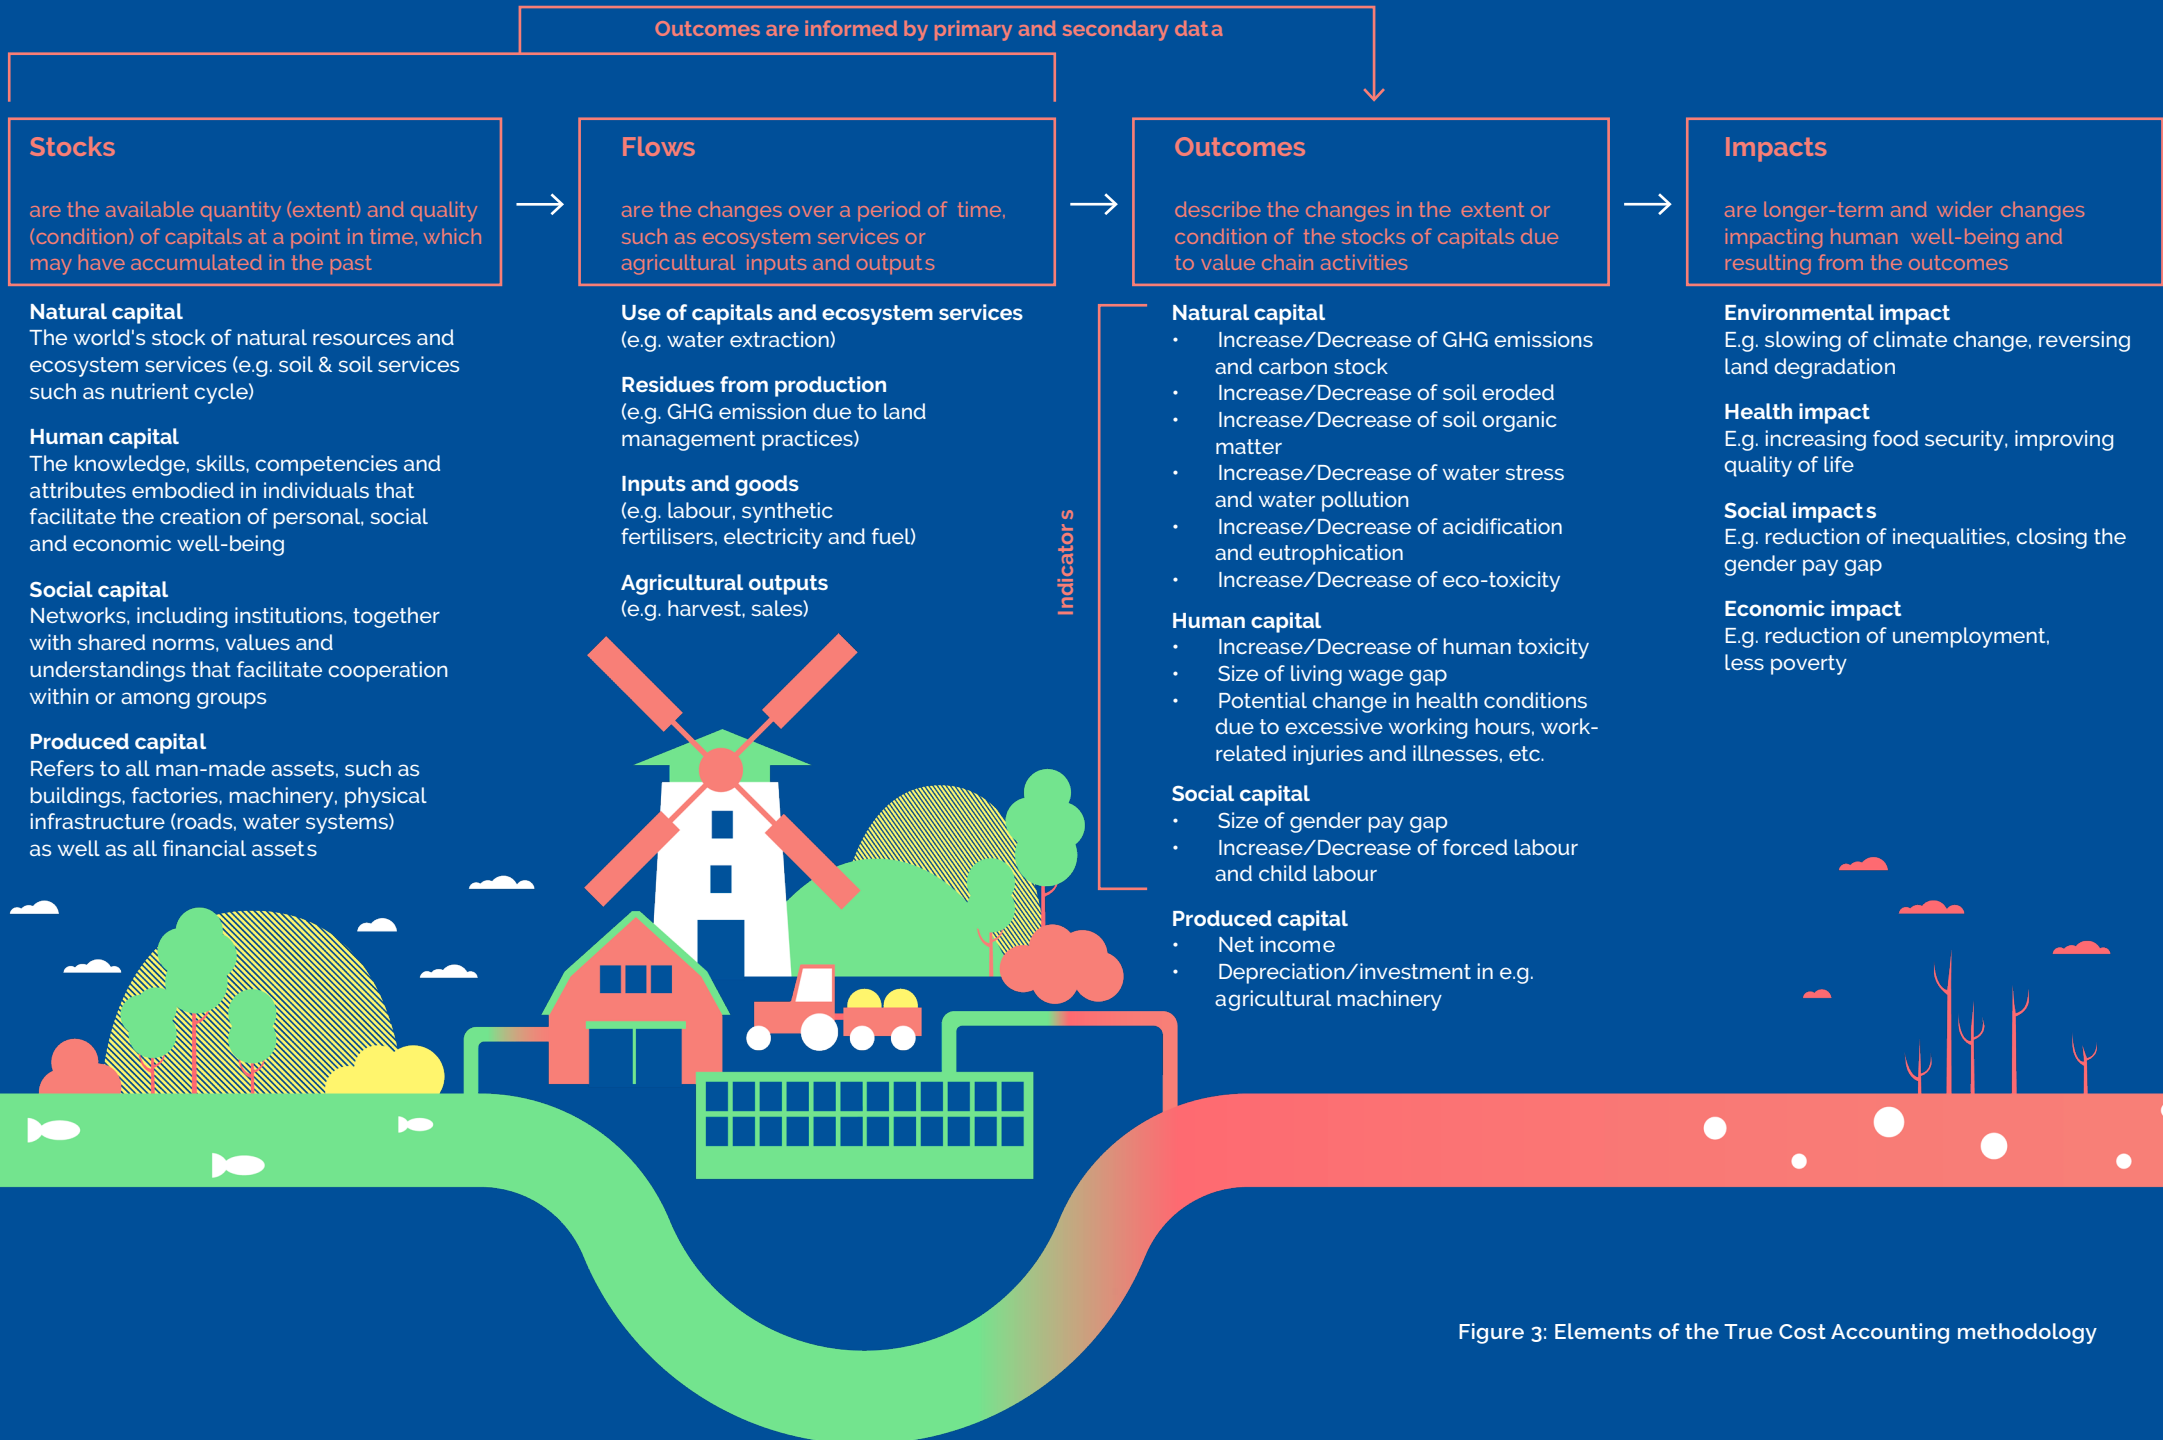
Outcomes are informed by primary and secondary data

Stocks

are the available quantity (extent) and quality (condition) of capitals at a point in time, which may have accumulated in the past

Flows

are the changes over a period of time, such as ecosystem services or agricultural inputs and outputs

Outcomes

describe the changes in the extent or condition of the stocks of capitals due to value chain activities

Impacts

are longer-term and wider changes impacting human well-being and resulting from the outcomes

Natural capital
The world's stock of natural resources and ecosystem services (e.g. soil & soil services such as nutrient cycle)

Human capital
The knowledge, skills, competencies and attributes embodied in individuals that facilitate the creation of personal, social and economic well-being

Social capital
Networks, including institutions, together with shared norms, values and understandings that facilitate cooperation within or among groups

Produced capital
Refers to all man-made assets, such as buildings, factories, machinery, physical infrastructure (roads, water systems) as well as all financial assets

Use of capitals and ecosystem services
(e.g. water extraction)

Residues from production
(e.g. GHG emission due to land management practices)

Inputs and goods
(e.g. labour, synthetic fertilisers, electricity and fuel)

Agricultural outputs
(e.g. harvest, sales)

Indicators

Natural capital
• Increase/Decrease of GHG emissions and carbon stock
• Increase/Decrease of soil eroded
• Increase/Decrease of soil organic matter
• Increase/Decrease of water stress and water pollution
• Increase/Decrease of acidification and eutrophication
• Increase/Decrease of eco-toxicity

Human capital
• Increase/Decrease of human toxicity
• Size of living wage gap
• Potential change in health conditions due to excessive working hours, work-related injuries and illnesses, etc.

Social capital
• Size of gender pay gap
• Increase/Decrease of forced labour and child labour

Produced capital
• Net income
• Depreciation/investment in e.g. agricultural machinery

Environmental impact
E.g. slowing of climate change, reversing land degradation

Health impact
E.g. increasing food security, improving quality of life

Social impacts
E.g. reduction of inequalities, closing the gender pay gap

Economic impact
E.g. reduction of unemployment, less poverty

Figure 3: Elements of the True Cost Accounting methodology